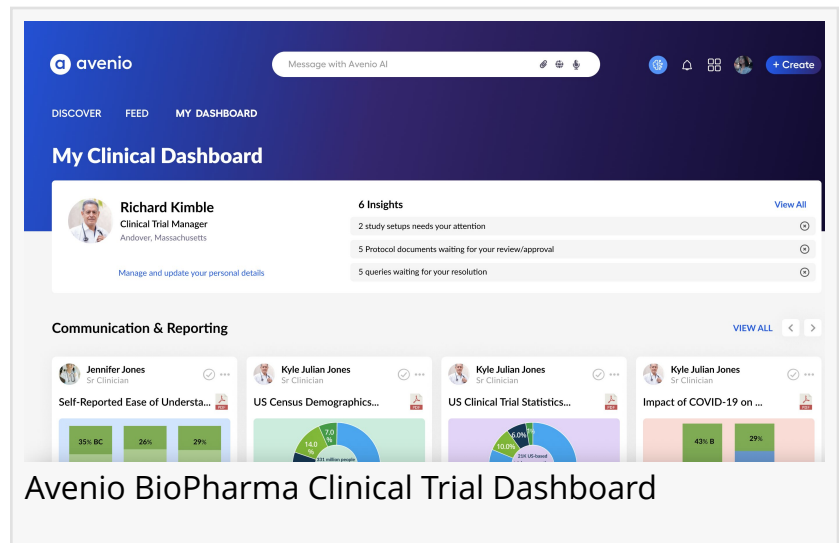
avenio

Message with Avenio AI

+ Create

DISCOVER FEED MY DASHBOARD

My Clinical Dashboard

Richard Kimble
Clinical Trial Manager
Andover, Massachusetts

Manage and update your personal details

6 Insights
View All

2 study setups needs your attention
5 Protocol documents waiting for your review/approval
5 queries waiting for your resolution

Communication & Reporting
VIEW ALL

Jennifer Jones
Sr Clinician
Self-Reported Ease of Understa...
PDF
35% BC 26% 29%

Kyle Julian Jones
Sr Clinician
US Census Demographics...
PDF
14.0 % 7.0 %
331 million people

Kyle Julian Jones
Sr Clinician
US Clinical Trial Statistics...
PDF
6.0% 10.0%
25K US-based

Kyle Julian Jones
Sr Clinician
Impact of COVID-19 on ...
PDF
43% B 29%

Avenio BioPharma Clinical Trial Dashboard